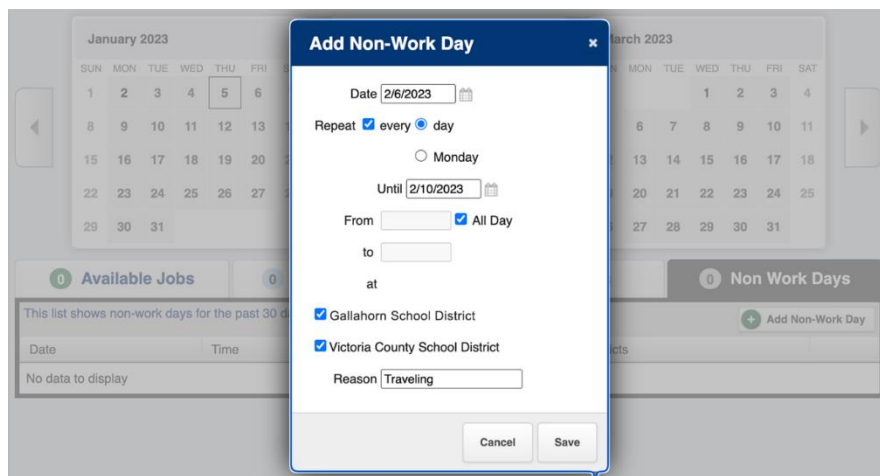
January 2023

| SUN | MON | TUE | WED | THU | FRI |
|---|---|---|---|---|---|
| 1 | 2 | 3 | 4 | 5 | 6 |
| 8 | 9 | 10 | 11 | 12 | 13 |
| 15 | 16 | 17 | 18 | 19 | 20 |
| 22 | 23 | 24 | 25 | 26 | 27 |
| 29 | 30 | 31 | | | |

arch 2023

| MON | TUE | WED | THU | FRI | SAT |
|---|---|---|---|---|---|
| | | 1 | 2 | 3 | 4 |
| 6 | 7 | 8 | 9 | 10 | 11 |
| 13 | 14 | 15 | 16 | 17 | 18 |
| 20 | 21 | 22 | 23 | 24 | 25 |
| 27 | 28 | 29 | 30 | 31 | |

0 Available Jobs

0

0 Non Work Days

This list shows non-work days for the past 30 d

Add Non-Work Day

Date

Time

icts

No data to display

Add Non-Work Day

×

Date 2/6/2023

Repeat every day

Monday

Until 2/10/2023

From All Day

to

at

Gallahorn School District

Victoria County School District

Reason Traveling

Cancel

Save